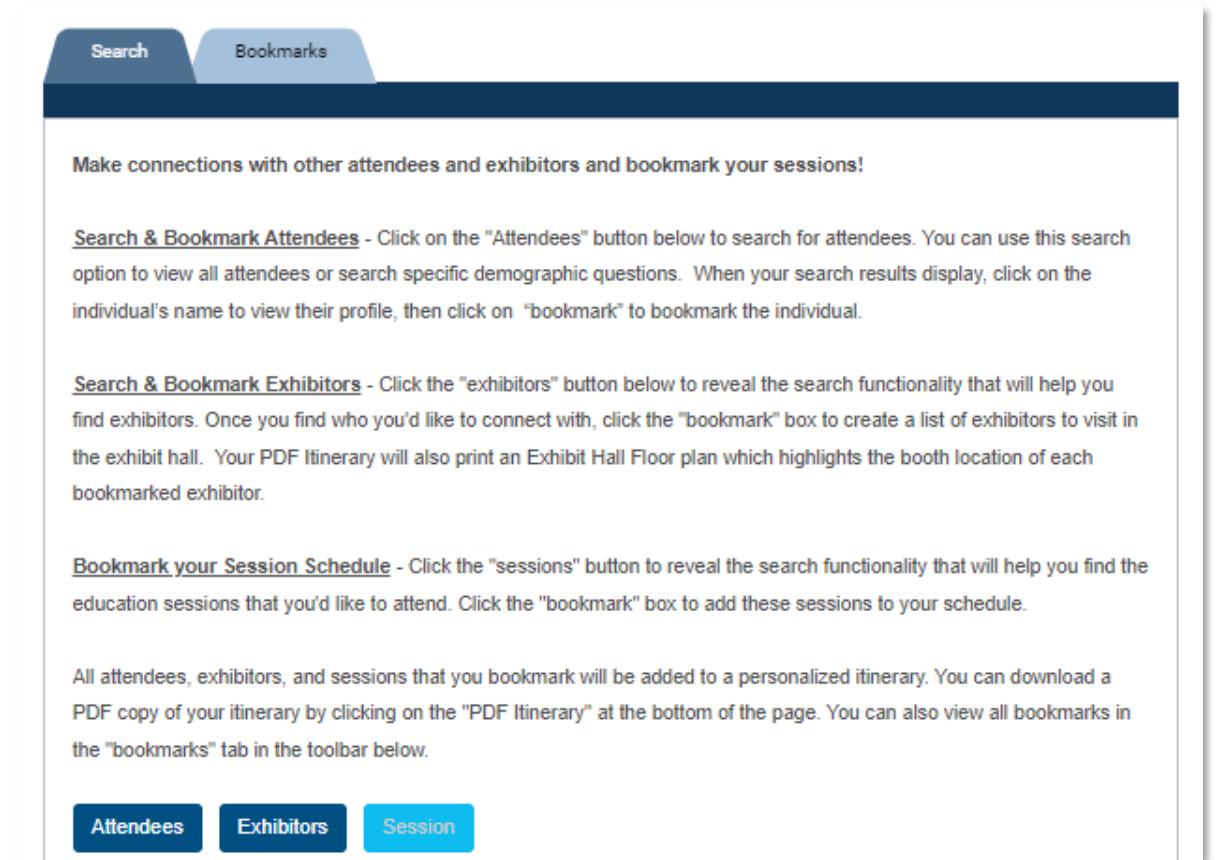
Search Bookmarks

Make connections with other attendees and exhibitors and bookmark your sessions!

Search & Bookmark Attendees - Click on the "Attendees" button below to search for attendees. You can use this search option to view all attendees or search specific demographic questions. When your search results display, click on the individual's name to view their profile, then click on "bookmark" to bookmark the individual.

Search & Bookmark Exhibitors - Click the "exhibitors" button below to reveal the search functionality that will help you find exhibitors. Once you find who you'd like to connect with, click the "bookmark" box to create a list of exhibitors to visit in the exhibit hall. Your PDF Itinerary will also print an Exhibit Hall Floor plan which highlights the booth location of each bookmarked exhibitor.

Bookmark your Session Schedule - Click the "sessions" button to reveal the search functionality that will help you find the education sessions that you'd like to attend. Click the "bookmark" box to add these sessions to your schedule.

All attendees, exhibitors, and sessions that you bookmark will be added to a personalized itinerary. You can download a PDF copy of your itinerary by clicking on the "PDF Itinerary" at the bottom of the page. You can also view all bookmarks in the "bookmarks" tab in the toolbar below.

Attendees Exhibitors Session